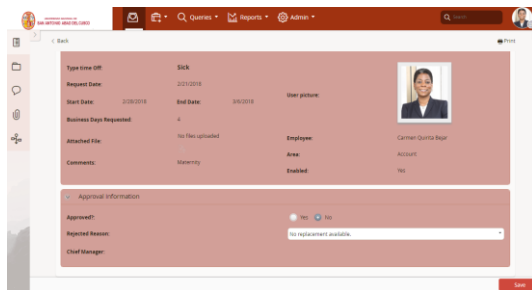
SAN ANTONIO ABAD DEL CUSCO

Queries ▾ Reports ▾ Admin ▾

Search

< Back

Print

Type time Off: Sick

Request Date: 2/21/2018

Start Date: 2/28/2018 End Date: 3/6/2018

User picture:

Business Days Requested: 4

Attached File: No files uploaded

Employee: Carmen Quiroz Bajar

Comments: Maternity

Area: Account

Enabled: Yes

Approval Information

Approved?: Yes No

Rejected Reason: No replacement available.

Chief Manager:

Save